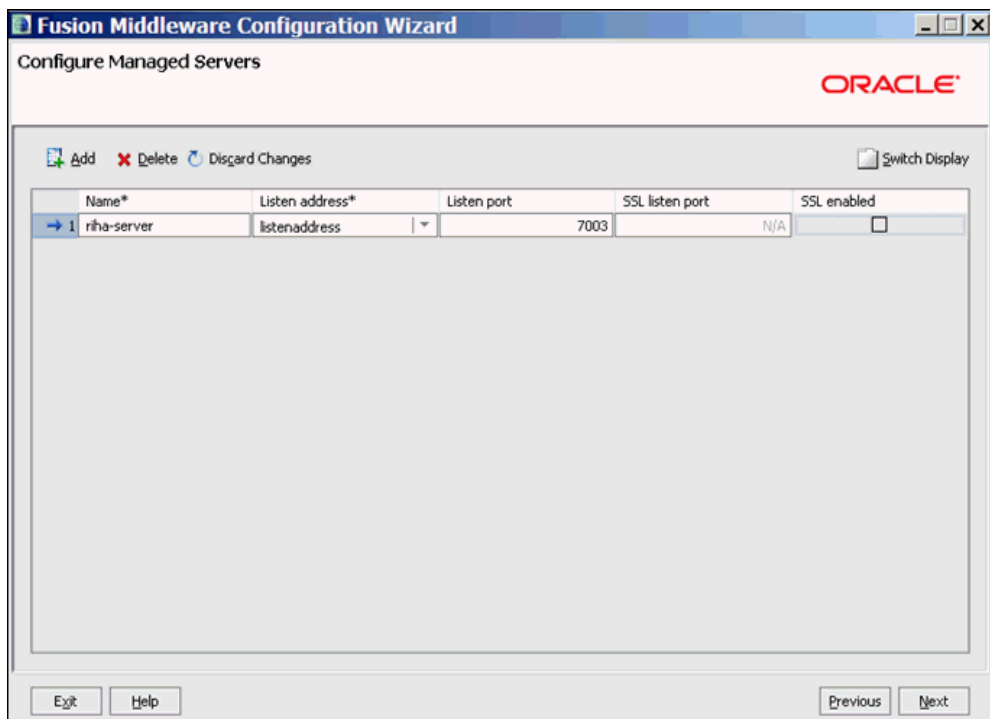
Fusion Middleware Configuration Wizard

Configure Managed Servers

ORACLE

Add  Delete  Discard Changes  Switch Display

| | Name* | Listen address* | Listen port | SSL listen port | SSL enabled |
|---|---|---|---|---|---|
| 1 | riha-server | listenaddress | 7003 | N/A | ☐ |

Exit  Help  Previous  Next